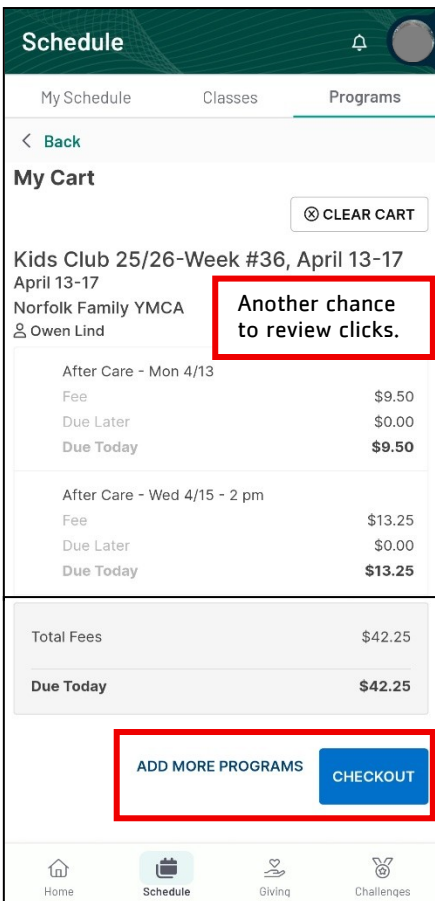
Schedule

My Schedule Classes Programs

< Back

My Cart

CLEAR CART

Kids Club 25/26-Week #36, April 13-17

April 13-17

Norfolk Family YMCA

Owen Lind

Another chance to review clicks.

After Care - Mon 4/13

| | |
|---|---|
| Fee | $9.50 |
| Due Later | $0.00 |
| Due Today | $9.50 |

After Care - Wed 4/15 - 2 pm

| | |
|---|---|
| Fee | $13.25 |
| Due Later | $0.00 |
| Due Today | $13.25 |

| | |
|---|---|
| Total Fees | $42.25 |
| Due Today | $42.25 |

ADD MORE PROGRAMS

CHECKOUT

Home Schedule Giving Challenges